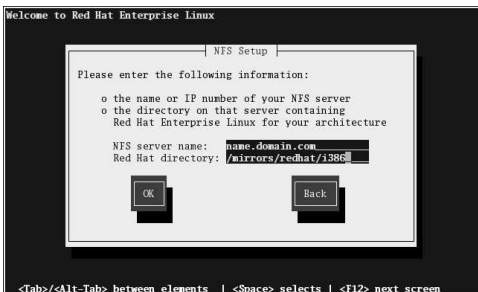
Welcome to Red Hat Enterprise Linux

NFS Setup

Please enter the following information:

o the name or IP number of your NFS server
o the directory on that server containing Red Hat Enterprise Linux for your architecture

NFS server name: name.domain.com
Red Hat directory: /mirrors/redhat/i386

OK

Back

<Tab>/<Alt-Tab> between elements | <Space> selects | <F12> next screen